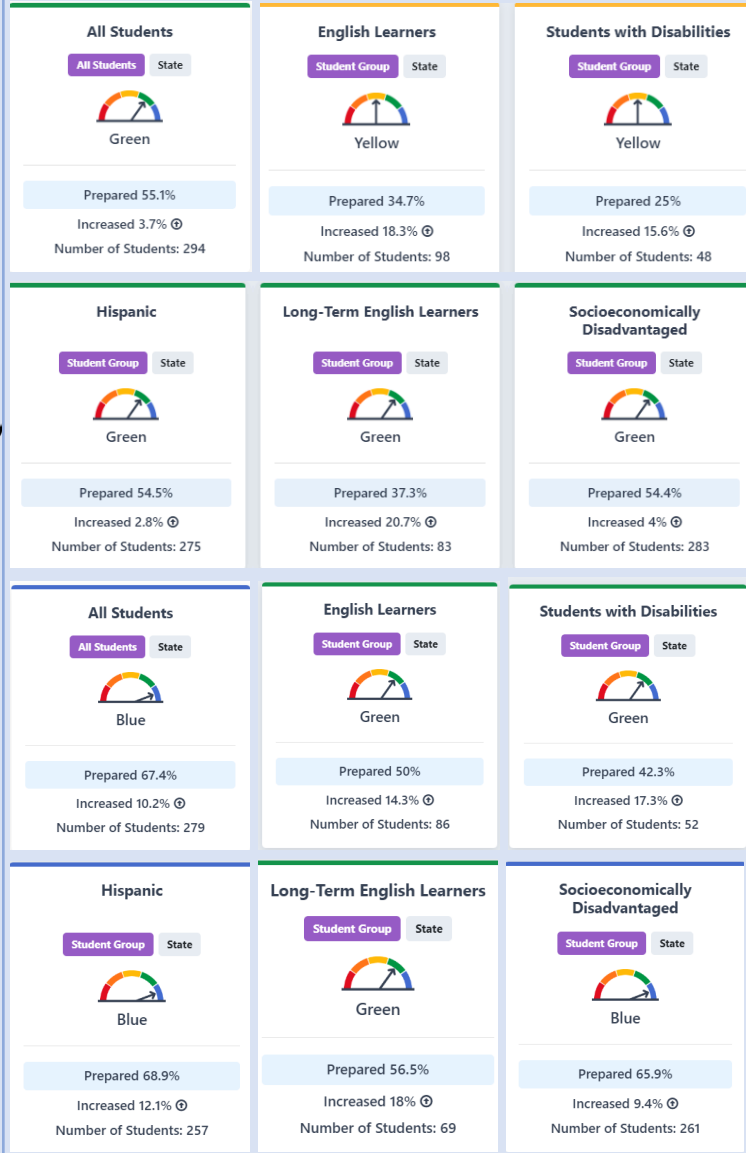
All Students
All Students State
Green
Prepared 55.1%
Increased 3.7% ⊕
Number of Students: 294

English Learners
Student Group State
Yellow
Prepared 34.7%
Increased 18.3% ⊕
Number of Students: 98

Students with Disabilities
Student Group State
Yellow
Prepared 25%
Increased 15.6% ⊕
Number of Students: 48

Hispanic
Student Group State
Green
Prepared 54.5%
Increased 2.8% ⊕
Number of Students: 275

Long-Term English Learners
Student Group State
Green
Prepared 37.3%
Increased 20.7% ⊕
Number of Students: 83

Socioeconomically Disadvantaged
Student Group State
Green
Prepared 54.4%
Increased 4% ⊕
Number of Students: 283

All Students
All Students State
Blue
Prepared 67.4%
Increased 10.2% ⊕
Number of Students: 279

English Learners
Student Group State
Green
Prepared 50%
Increased 14.3% ⊕
Number of Students: 86

Students with Disabilities
Student Group State
Green
Prepared 42.3%
Increased 17.3% ⊕
Number of Students: 52

Hispanic
Student Group State
Blue
Prepared 68.9%
Increased 12.1% ⊕
Number of Students: 257

Long-Term English Learners
Student Group State
Green
Prepared 56.5%
Increased 18% ⊕
Number of Students: 69

Socioeconomically Disadvantaged
Student Group State
Blue
Prepared 65.9%
Increased 9.4% ⊕
Number of Students: 261